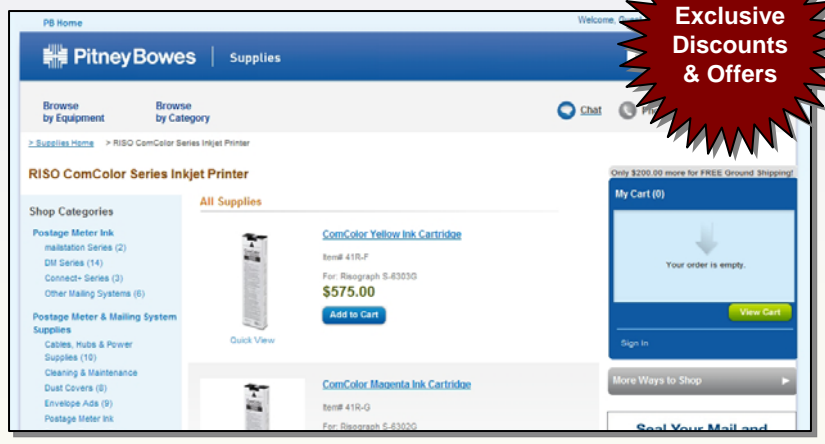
PB Home

Welcome, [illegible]

Exclusive Discounts & Offers

Pitney Bowes | Supplies

Browse by Equipment

Browse by Category

Chat

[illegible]

> Supplies Home > RISO ComColor Series Inkjet Printer

RISO ComColor Series Inkjet Printer

Only $200.00 more for FREE Ground Shipping!

Shop Categories

Postage Meter Ink
mailstation Series (2)
DM Series (14)
Connect+ Series (3)
Other Mailing Systems (6)

Postage Meter & Mailing System Supplies
Cables, Hubs & Power Supplies (10)
Cleaning & Maintenance
Dust Covers (8)
Envelope Ads (9)
Postage Meter Ink

All Supplies

ComColor Yellow Ink Cartridge
Item# 41R-F
For: Risograph S-6303G
$575.00
Add to Cart

Quick View

ComColor Magenta Ink Cartridge
Item# 41R-G
For: Risograph S-6302G

My Cart (0)

Your order is empty.

View Cart

Sign In

More Ways to Shop

Seal Your Mail and